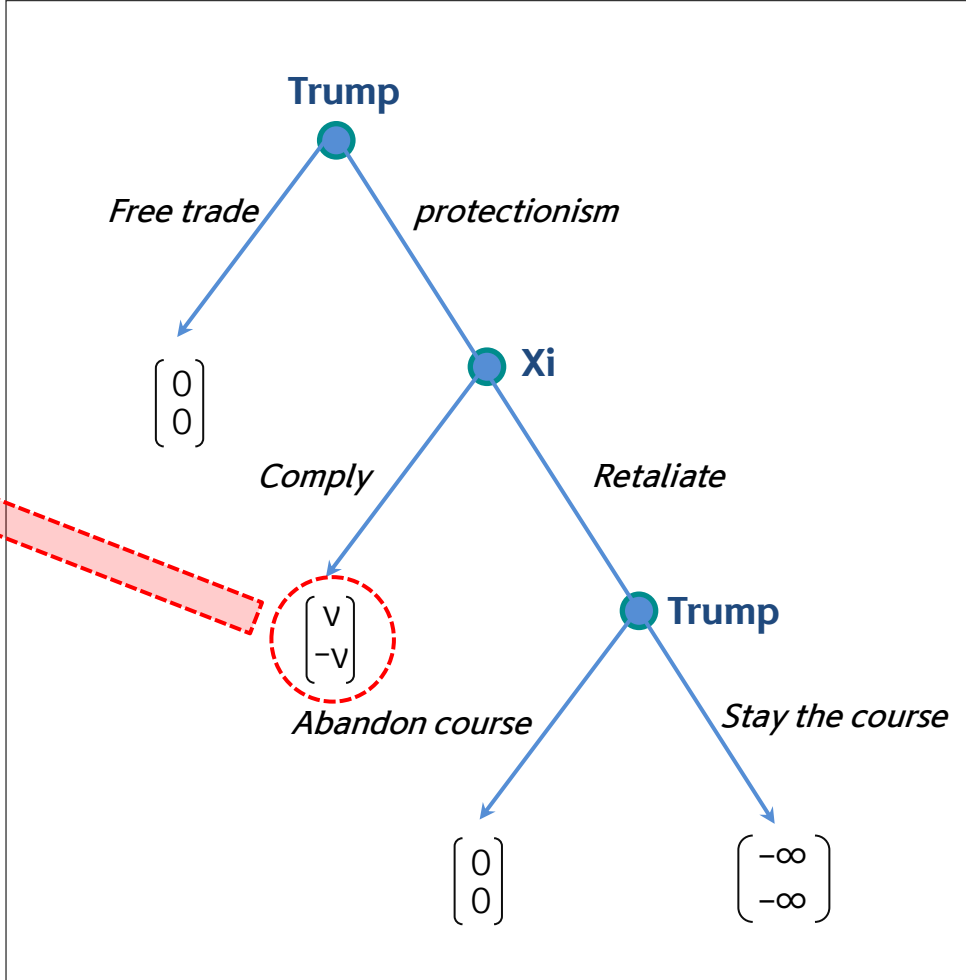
Trump

Free trade

protectionism

$\begin{bmatrix} 0 \\ 0 \end{bmatrix}$

Xi

Comply

Retaliate

$\begin{bmatrix} v \\ -v \end{bmatrix}$

Trump

Abandon course

Stay the course

$\begin{bmatrix} 0 \\ 0 \end{bmatrix}$

$\begin{bmatrix} -\infty \\ -\infty \end{bmatrix}$